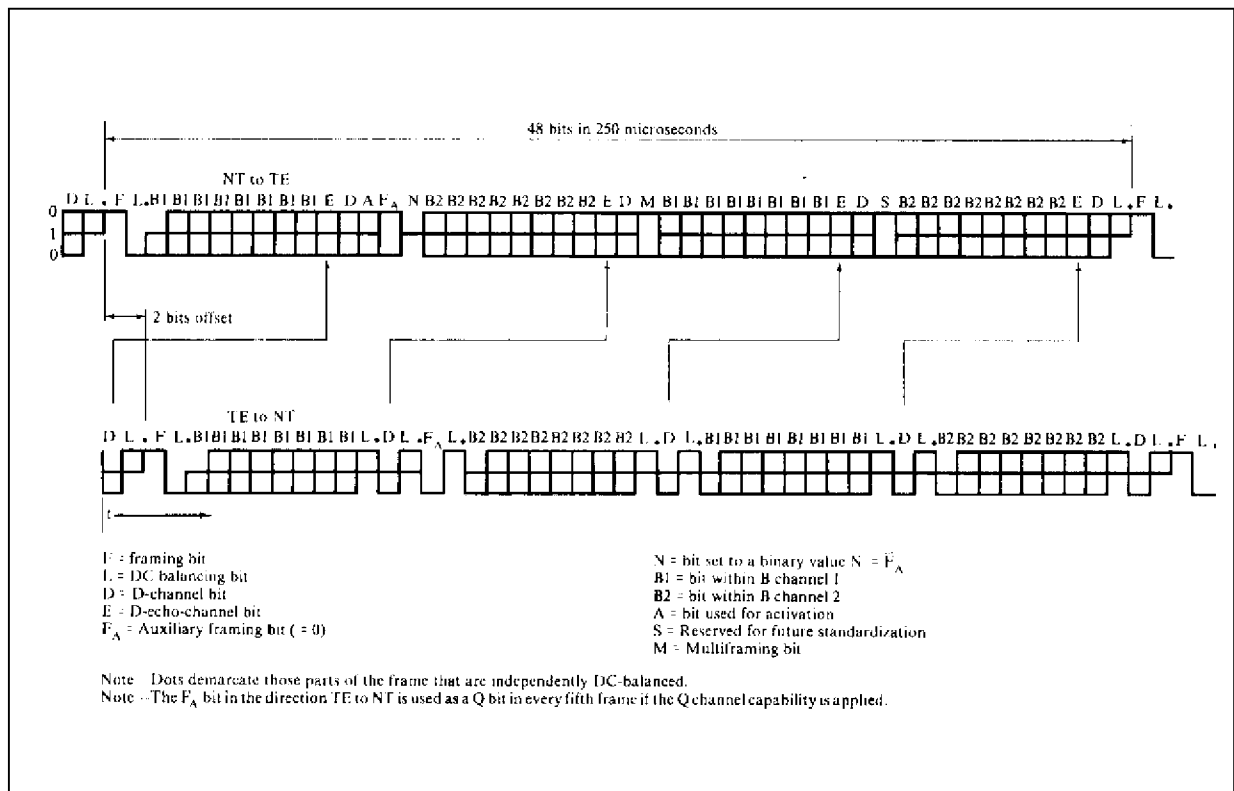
48 bits in 250 microseconds

NT to TE

D L . F L . B1 B1 B1 B1 B1 B1 B1 B1 E D A $F_A$ N B2 B2 B2 B2 B2 B2 B2 B2 E D M B1 B1 B1 B1 B1 B1 B1 B1 E D S B2 B2 B2 B2 B2 B2 B2 B2 E D L . F L .

0
1
0

2 bits offset

TE to NT

D L . F L . B1 B1 B1 B1 B1 B1 B1 B1 L . D L . $F_A$ L . B2 B2 B2 B2 B2 B2 B2 B2 L . D L . B1 B1 B1 B1 B1 B1 B1 B1 L . D L . B2 B2 B2 B2 B2 B2 B2 B2 L . D L . F L .

t

F = framing bit
L = DC balancing bit
D = D-channel bit
E = D-echo-channel bit
$F_A$ = Auxiliary framing bit ( = 0)

N = bit set to a binary value N = $\bar{F}_A$
B1 = bit within B channel 1
B2 = bit within B channel 2
A = bit used for activation
S = Reserved for future standardization
M = Multiframing bit

Note – Dots demarcate those parts of the frame that are independently DC-balanced.
Note – The $F_A$ bit in the direction TE to NT is used as a Q bit in every fifth frame if the Q channel capability is applied.